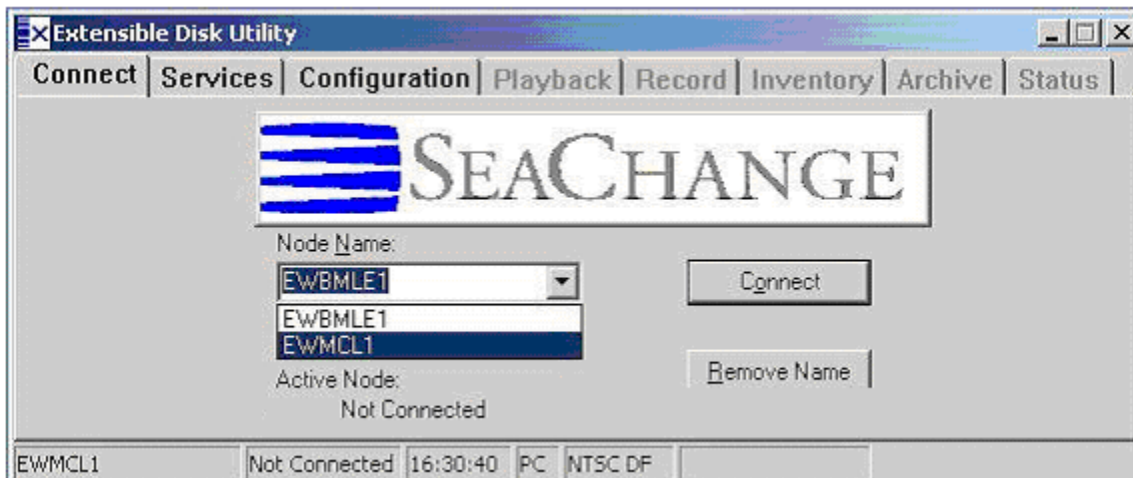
EX Extensible Disk Utility

Connect | Services | Configuration | Playback | Record | Inventory | Archive | Status

SEACHANGE

Node Name:

EWBMLE1

EWBMLE1
EWMCL1

Connect

Remove Name

Active Node:
Not Connected

EWMCL1 | Not Connected | 16:30:40 | PC | NTSC DF